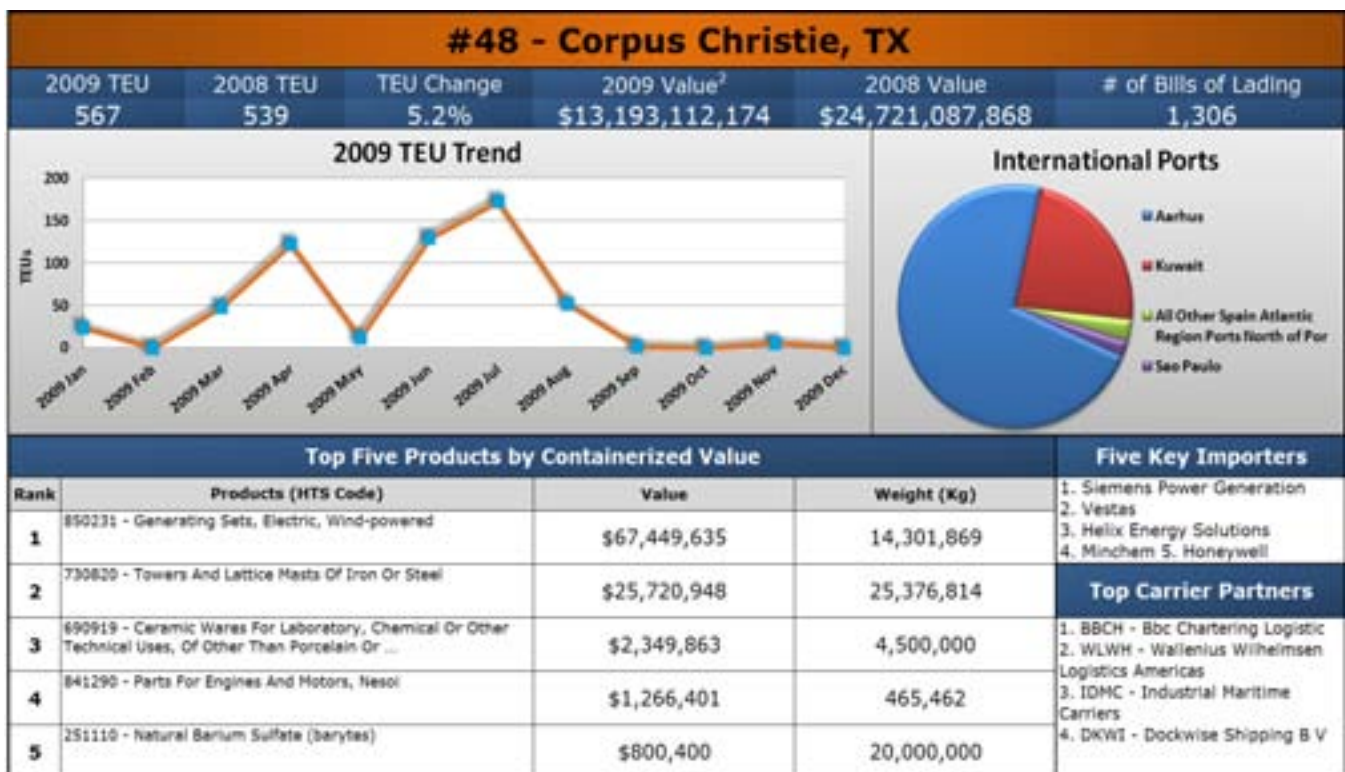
#48 - Corpus Christie, TX

| 2009 TEU | 2008 TEU | TEU Change | 2009 Value$^2$ | 2008 Value | # of Bills of Lading |
|---|---|---|---|---|---|
| 567 | 539 | 5.2% | \$13,193,112,174 | \$24,721,087,868 | 1,306 |

2009 TEU Trend

TEUs

200
150
100
50
0

2009 Jan, 2009 Feb, 2009 Mar, 2009 Apr, 2009 May, 2009 Jun, 2009 Jul, 2009 Aug, 2009 Sep, 2009 Oct, 2009 Nov, 2009 Dec

International Ports

Aarhus
Kuwait
All Other Spain Atlantic Region Ports North of Por
Sao Paulo

Top Five Products by Containerized Value

| Rank | Products (HTS Code) | Value | Weight (Kg) |
|---|---|---|---|
| 1 | 850231 - Generating Sets, Electric, Wind-powered | \$67,449,635 | 14,301,869 |
| 2 | 730820 - Towers And Lattice Masts Of Iron Or Steel | \$25,720,948 | 25,376,814 |
| 3 | 690919 - Ceramic Wares For Laboratory, Chemical Or Other Technical Uses, Of Other Than Porcelain Or ... | \$2,349,863 | 4,500,000 |
| 4 | 841290 - Parts For Engines And Motors, Nesoi | \$1,266,401 | 465,462 |
| 5 | 251110 - Natural Barium Sulfate (barytes) | \$800,400 | 20,000,000 |

Five Key Importers

1. Siemens Power Generation
2. Vestas
3. Helix Energy Solutions
4. Minchem 5. Honeywell

Top Carrier Partners

1. BBCH - Bbc Chartering Logistic
2. WLWH - Wallenius Wilhelmsen Logistics Americas
3. IDMC - Industrial Maritime Carriers
4. DKWI - Dockwise Shipping B V